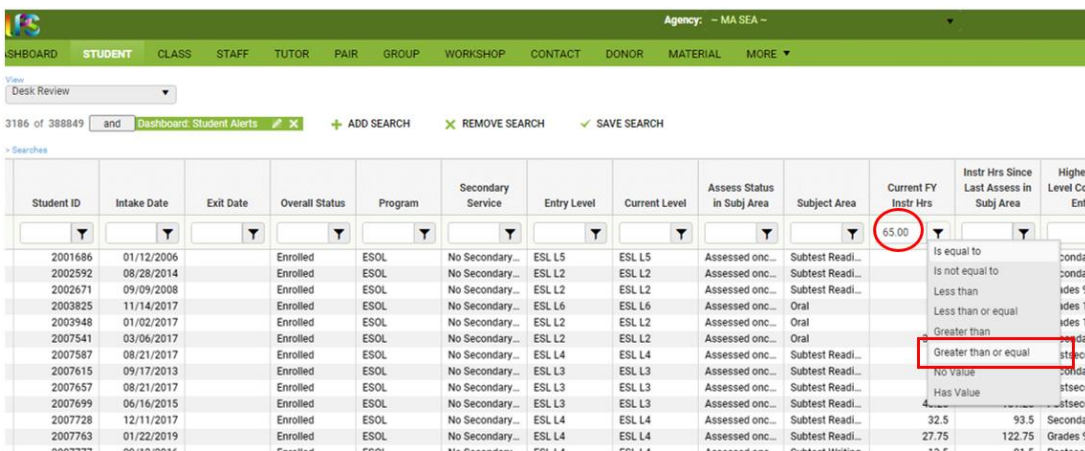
Agency: ~ MA SEA ~

SHBOARD STUDENT CLASS STAFF TUTOR PAIR GROUP WORKSHOP CONTACT DONOR MATERIAL MORE ▼

View
Desk Review

3186 of 388849 and Dashboard: Student Alerts + ADD SEARCH ✕ REMOVE SEARCH ✓ SAVE SEARCH

> Searches

| Student ID | Intake Date | Exit Date | Overall Status | Program | Secondary Service | Entry Level | Current Level | Assess Status in Subj Area | Subject Area | Current FY Instr Hrs | Instr Hrs Since Last Assess in Subj Area | Highe Level Co Ent |
|---|---|---|---|---|---|---|---|---|---|---|---|---|
| | | | | | | | | | | 65.00 | | |
| 2001686 | 01/12/2006 | | Enrolled | ESOL | No Secondary... | ESL L5 | ESL L5 | Assessed onc... | Subtest Readi... | | | econda |
| 2002592 | 08/28/2014 | | Enrolled | ESOL | No Secondary... | ESL L2 | ESL L2 | Assessed onc... | Subtest Readi... | | | econda |
| 2002671 | 09/09/2008 | | Enrolled | ESOL | No Secondary... | ESL L2 | ESL L2 | Assessed onc... | Subtest Readi... | | | ades 9 |
| 2003825 | 11/14/2017 | | Enrolled | ESOL | No Secondary... | ESL L6 | ESL L6 | Assessed onc... | Oral | | | ades 1 |
| 2003948 | 01/02/2017 | | Enrolled | ESOL | No Secondary... | ESL L2 | ESL L2 | Assessed onc... | Oral | | | ades 1 |
| 2007541 | 03/06/2017 | | Enrolled | ESOL | No Secondary... | ESL L2 | ESL L2 | Assessed onc... | Oral | | | econda |
| 2007587 | 08/21/2017 | | Enrolled | ESOL | No Secondary... | ESL L4 | ESL L4 | Assessed onc... | Subtest Readi... | | | stsec |
| 2007615 | 09/17/2013 | | Enrolled | ESOL | No Secondary... | ESL L3 | ESL L3 | Assessed onc... | Subtest Readi... | | | econda |
| 2007657 | 08/21/2017 | | Enrolled | ESOL | No Secondary... | ESL L3 | ESL L3 | Assessed onc... | Subtest Readi... | | | stsec |
| 2007699 | 06/16/2015 | | Enrolled | ESOL | No Secondary... | ESL L3 | ESL L3 | Assessed onc... | Subtest Readi... | 4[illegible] | | stsec |
| 2007728 | 12/11/2017 | | Enrolled | ESOL | No Secondary... | ESL L4 | ESL L4 | Assessed onc... | Subtest Readi... | 32.5 | 93.5 | Seconda |
| 2007763 | 01/22/2019 | | Enrolled | ESOL | No Secondary... | ESL L4 | ESL L4 | Assessed onc... | Subtest Readi... | 27.75 | 122.75 | Grades 9 |

Is equal to
Is not equal to
Less than
Less than or equal
Greater than
Greater than or equal
No Value
Has Value